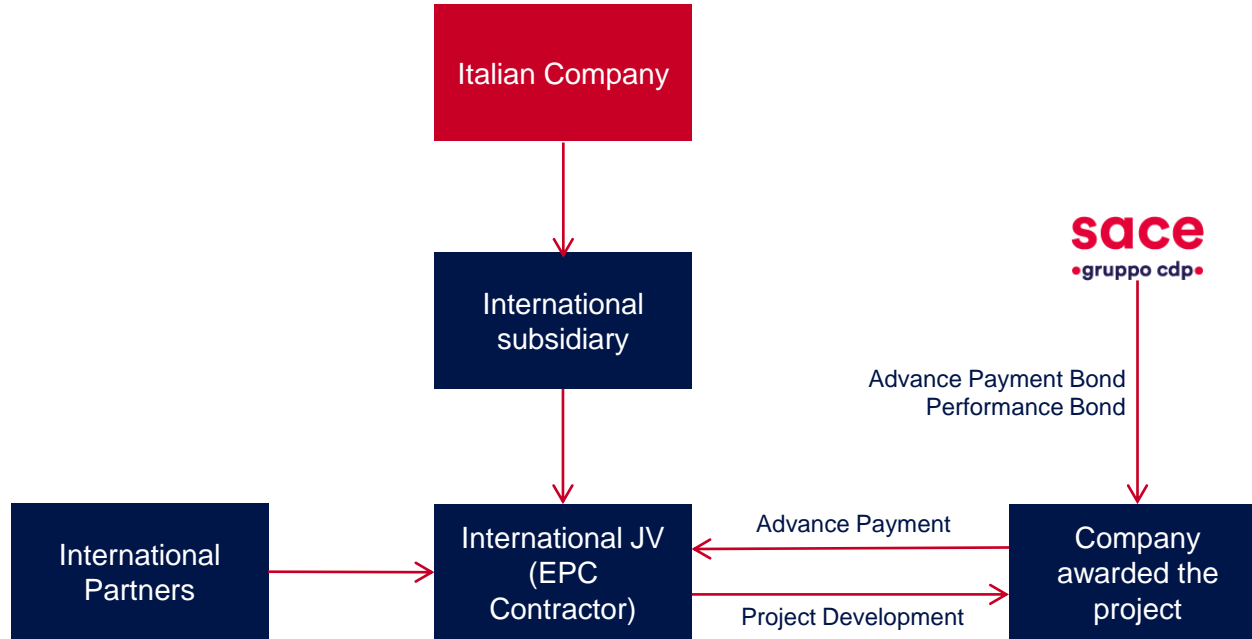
Italian Company

International subsidiary

sace
gruppo cdp

Advance Payment Bond
Performance Bond

International Partners

International JV (EPC Contractor)

Advance Payment

Project Development

Company awarded the project